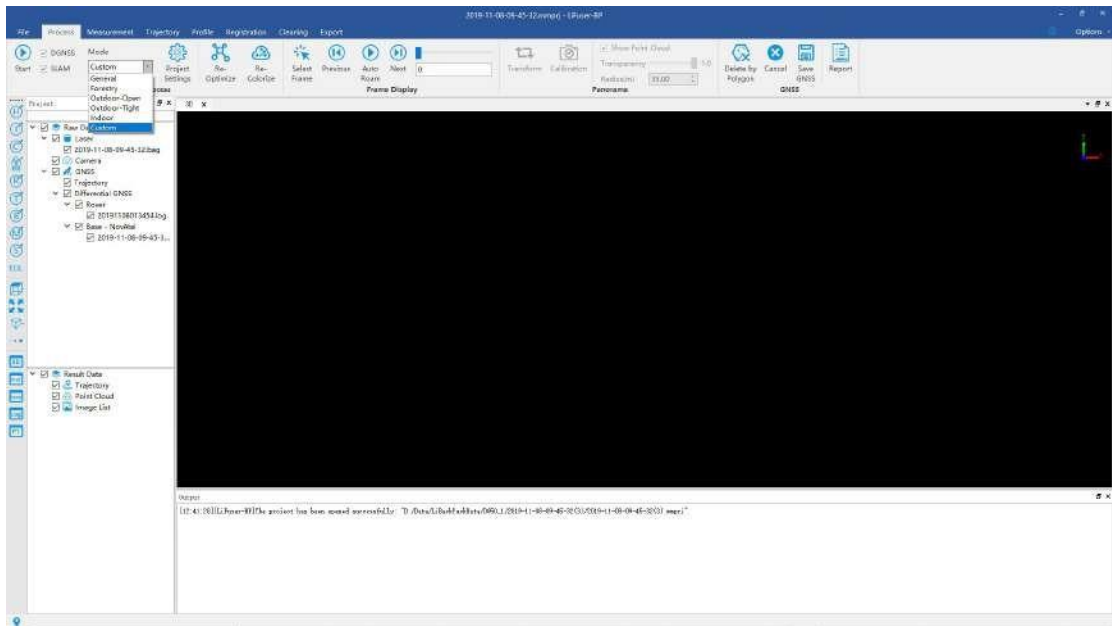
2019-11-08-09-45-32.mmproj - LiFuser-BP

File Process Measurement Trajectory Profile Registration Cleaning Export Options

Start DGNSS SLAM Mode Custom General Forestry Outdoor-Open Outdoor-Tight Indoor Custom

Project Settings Re-Optimize Re-Colorize Select Frame Previous Auto Roam Next 0 Frame Display

Transform Calibration Show Point Cloud Transparency 1.0 Radius(m) 15.00 Panorama

Delete by Polygon Cancel Save GNSS GNSS Report

Project 3D

Raw Data
Laser
2019-11-08-09-45-32.bag
Camera
GNSS
Trajectory
Differential GNSS
Rover
20191108013454.log
Base - NovAtel
2019-11-08-09-45-3...

Result Data
Trajectory
Point Cloud
Image List

Output
[12:41:20][LiFuser-BP]The project has been opened successfully: "D:/Data/LiBackpackData/DG50_1/2019-11-08-09-45-32(1)/2019-11-08-09-45-32(1).mmproj"